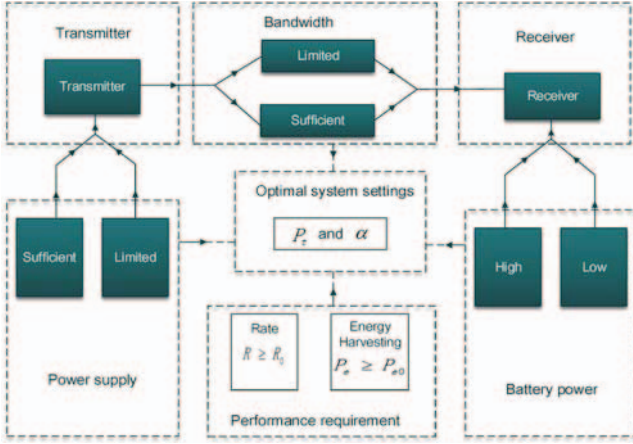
Transmitter

Transmitter

Bandwidth

Limited

Sufficient

Receiver

Receiver

Optimal system settings

$P_T$ and $\alpha$

Sufficient

Limited

Power supply

Rate

$R \geq R_0$

Energy Harvesting

$P_e \geq P_{e0}$

Performance requirement

High

Low

Battery power